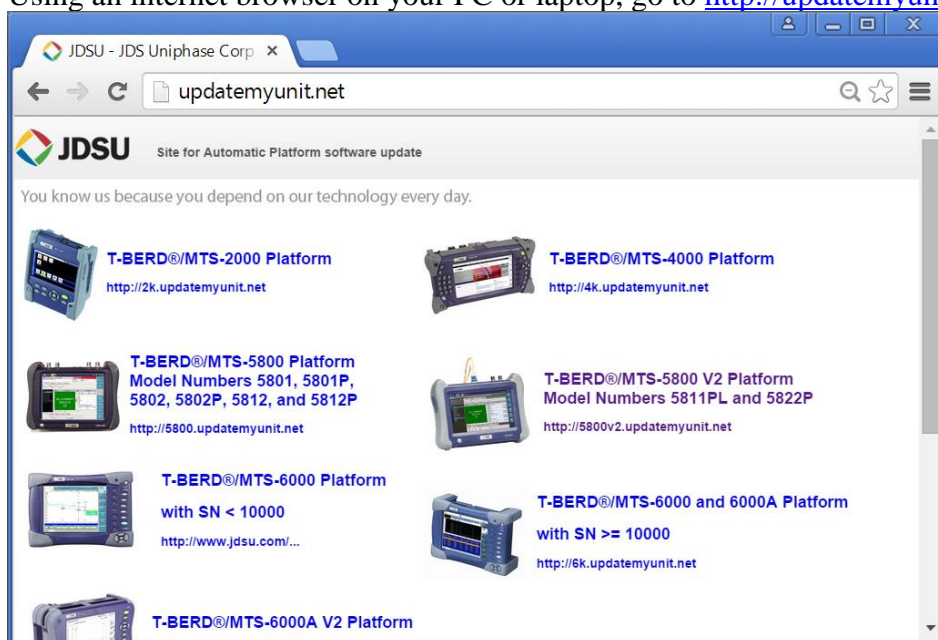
Using an internet browser on your PC or laptop, go to http://updatemyun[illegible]

JDSU - JDS Uniphase Corp ×

updatemyunit.net

JDSU Site for Automatic Platform software update

You know us because you depend on our technology every day.

T-BERD®/MTS-2000 Platform
http://2k.updatemyunit.net

T-BERD®/MTS-4000 Platform
http://4k.updatemyunit.net

T-BERD®/MTS-5800 Platform Model Numbers 5801, 5801P, 5802, 5802P, 5812, and 5812P
http://5800.updatemyunit.net

T-BERD®/MTS-5800 V2 Platform Model Numbers 5811PL and 5822P
http://5800v2.updatemyunit.net

T-BERD®/MTS-6000 Platform
with SN < 10000
http://www.jdsu.com/...

T-BERD®/MTS-6000 and 6000A Platform
with SN >= 10000
http://6k.updatemyunit.net

T-BERD®/MTS-6000A V2 Platform